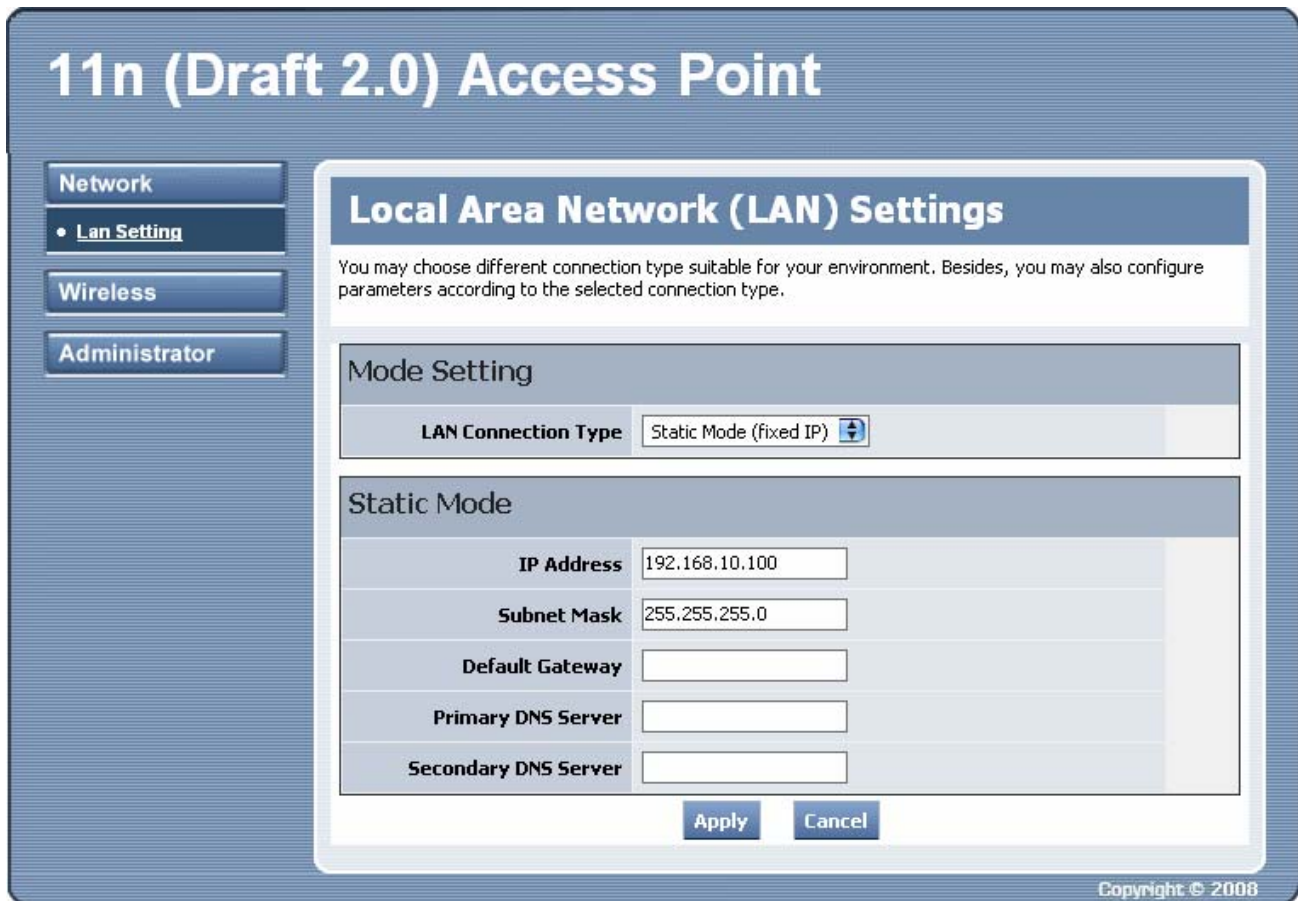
11n (Draft 2.0) Access Point

Network
• Lan Setting
Wireless
Administrator

Local Area Network (LAN) Settings

You may choose different connection type suitable for your environment. Besides, you may also configure parameters according to the selected connection type.

Mode Setting

| LAN Connection Type | Static Mode (fixed IP) |
|---|---|

Static Mode

| IP Address | 192.168.10.100 |
|---|---|
| Subnet Mask | 255.255.255.0 |
| Default Gateway | |
| Primary DNS Server | |
| Secondary DNS Server | |

Apply Cancel

Copyright © 2008